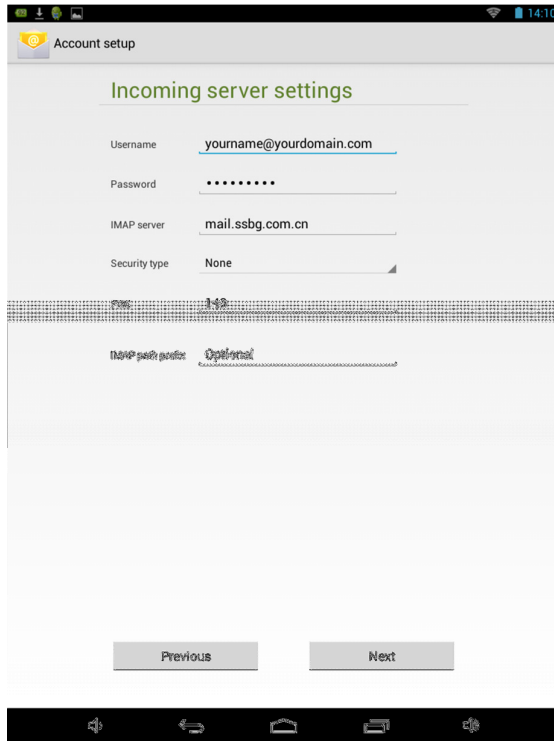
14:10

Account setup

Incoming server settings

Username yourname@yourdomain.com

Password •••••••••

IMAP server mail.ssbg.com.cn

Security type None

Port 143

IMAP path prefix Optional

Previous

Next